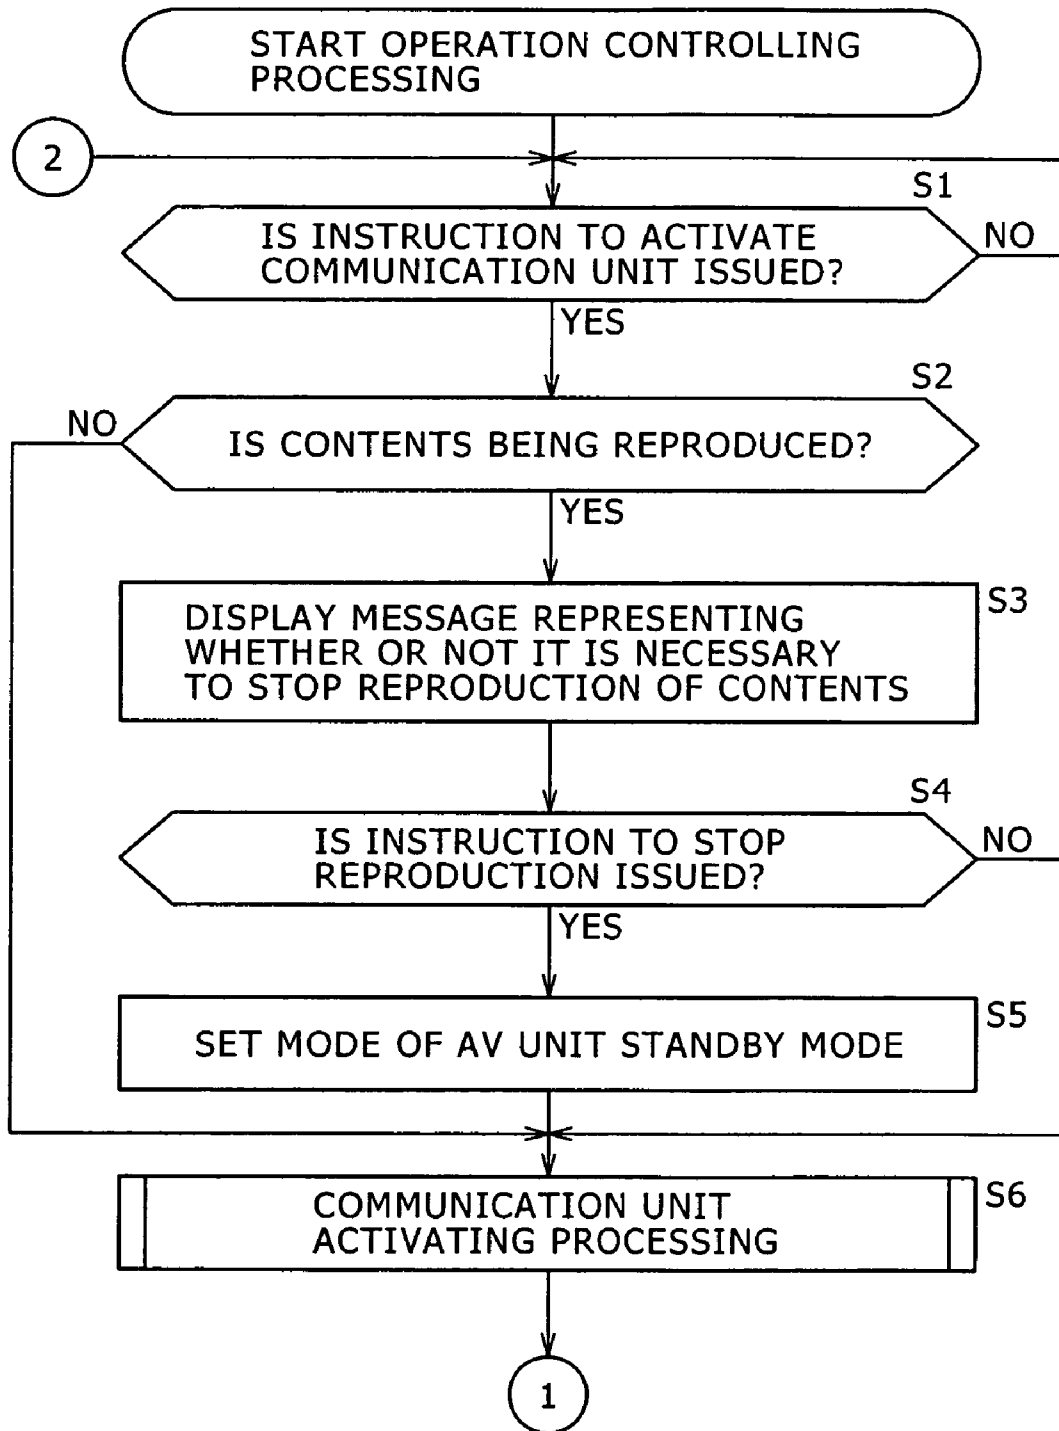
START OPERATION CONTROLLING PROCESSING

2

S1

IS INSTRUCTION TO ACTIVATE COMMUNICATION UNIT ISSUED?

NO

YES

S2

NO

IS CONTENTS BEING REPRODUCED?

YES

S3

DISPLAY MESSAGE REPRESENTING WHETHER OR NOT IT IS NECESSARY TO STOP REPRODUCTION OF CONTENTS

S4

IS INSTRUCTION TO STOP REPRODUCTION ISSUED?

NO

YES

S5

SET MODE OF AV UNIT STANDBY MODE

S6

COMMUNICATION UNIT ACTIVATING PROCESSING

1